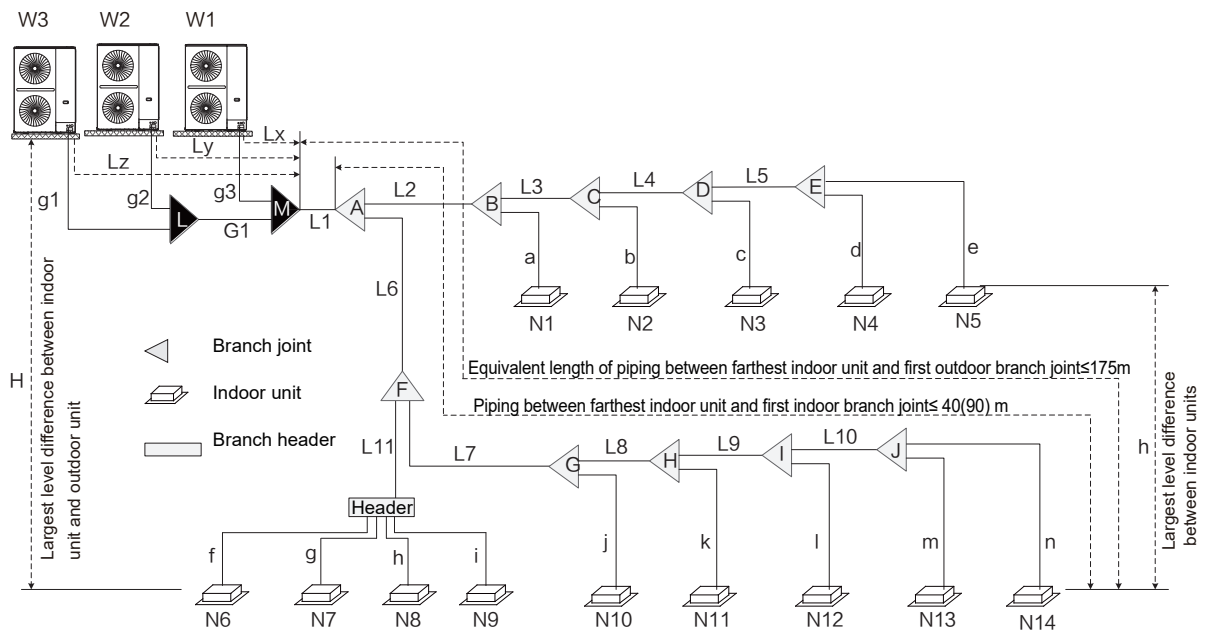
W3 W2 W1

Lx
Ly
Lz

g1 g2 g3

L M

G1 L1 A L2 B L3 C L4 D L5 E

a b c d e

N1 N2 N3 N4 N5

L6

H

Largest level difference between indoor unit and outdoor unit

Branch joint

Indoor unit

Branch header

Equivalent length of piping between farthest indoor unit and first outdoor branch joint≤175m

Piping between farthest indoor unit and first indoor branch joint≤ 40(90) m

F

L11

L7 G L8 H L9 I L10 J

Header

f g h i j k l m n

N6 N7 N8 N9 N10 N11 N12 N13 N14

h

Largest level difference between indoor units